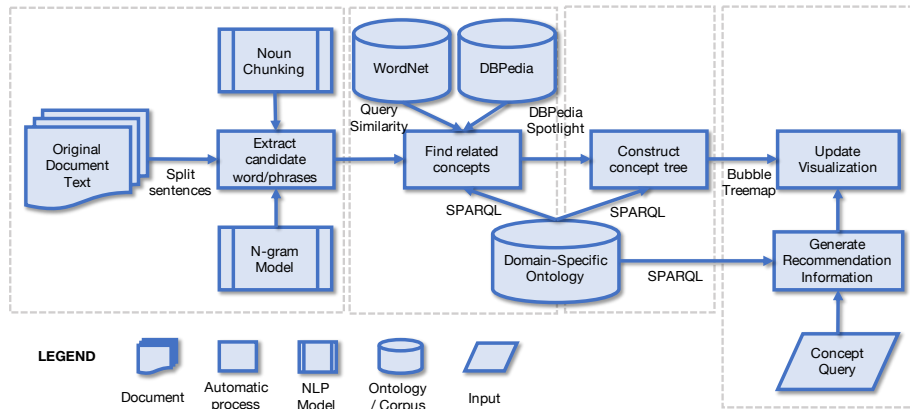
Noun Chunking

WordNet

DBPedia

Query Similarity

DBPedia Spotlight

Original Document Text

Split sentences

Extract candidate word/phrases

Find related concepts

Construct concept tree

Bubble Treemap

Update Visualization

SPARQL

SPARQL

N-gram Model

Domain-Specific Ontology

SPARQL

Generate Recommendation Information

Concept Query

LEGEND

Document

Automatic process

NLP Model

Ontology / Corpus

Input